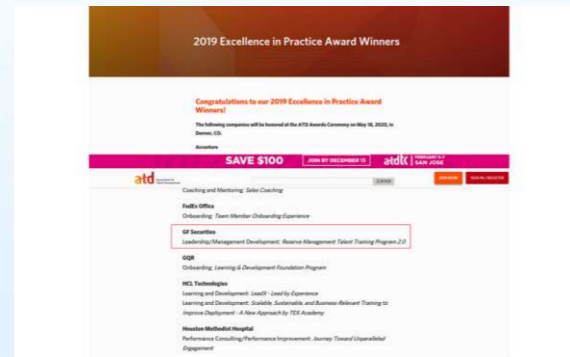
2019 Excellence in Practice Award Winners

Congratulations to our 2019 Excellence in Practice Award Winners!

The following companies will be honored at the ATD Awards Ceremony on May 18, 2020, in Denver, CO.

Accenture

SAVE $100 JOIN BY DECEMBER 13 atd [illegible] SAN JOSE

atd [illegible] SEARCH JOIN NOW SIGN IN / REGISTER

Coaching and Mentoring: Sales Coaching

FedEx Office

Onboarding: Team Member Onboarding Experience

GF Securities

Leadership/Management Development: Reserve Management Talent Training Program 2.0

GQR

Onboarding: Learning & Development Foundation Program

HCL Technologies

Learning and Development: LeadX - Lead by Experience

Learning and Development: Scalable, Sustainable, and Business-Relevant Training to Improve Deployment - A New Approach by TEX Academy

Houston Methodist Hospital

Performance Consulting/Performance Improvement: Journey Toward Unparalleled Engagement